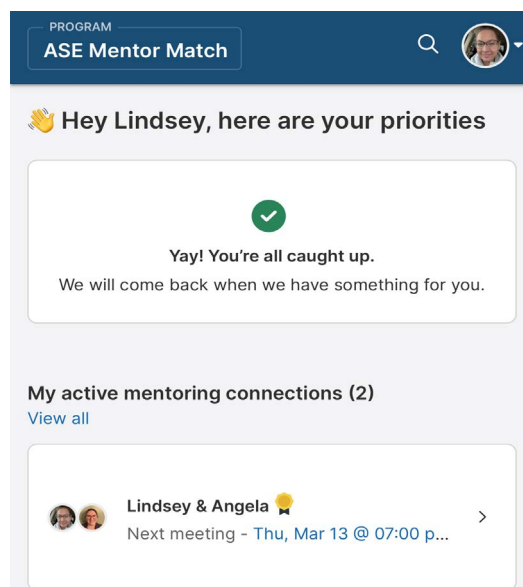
PROGRAM
ASE Mentor Match

👋 Hey Lindsey, here are your priorities

Yay! You're all caught up.
We will come back when we have something for you.

My active mentoring connections (2)
View all

Lindsey & Angela
Next meeting - Thu, Mar 13 @ 07:00 p...